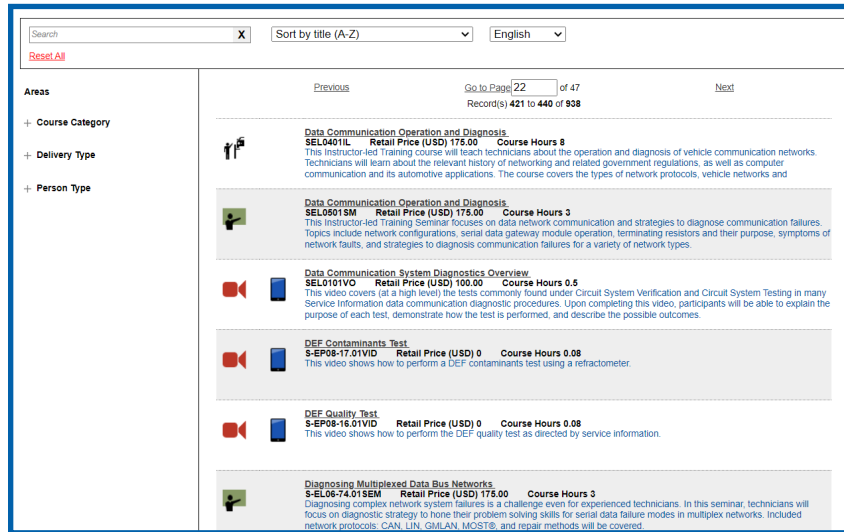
Search X
Sort by title (A-Z)
English
Reset All

Areas
+ Course Category
+ Delivery Type
+ Person Type

Previous
Go to Page 22 of 47
Record(s) 421 to 440 of 938
Next

Data Communication Operation and Diagnosis
SEL0401IL Retail Price (USD) 175.00 Course Hours 8
This Instructor-led Training course will teach technicians about the operation and diagnosis of vehicle communication networks. Technicians will learn about the relevant history of networking and related government regulations, as well as computer communication and its automotive applications. The course covers the types of network protocols, vehicle networks and

Data Communication Operation and Diagnosis
SEL0501SM Retail Price (USD) 175.00 Course Hours 3
This Instructor-led Training Seminar focuses on data network communication and strategies to diagnose communication failures. Topics include network configurations, serial data gateway module operation, terminating resistors and their purpose, symptoms of network faults, and strategies to diagnosis communication failures for a variety of network types.

Data Communication System Diagnostics Overview
SEL0101VO Retail Price (USD) 100.00 Course Hours 0.5
This video covers (at a high level) the tests commonly found under Circuit System Verification and Circuit System Testing in many Service Information data communication diagnostic procedures. Upon completing this video, participants will be able to explain the purpose of each test, demonstrate how the test is performed, and describe the possible outcomes.

DEF Contaminants Test
S-EP08-17.01VID Retail Price (USD) 0 Course Hours 0.08
This video shows how to perform a DEF contaminants test using a refractometer.

DEF Quality Test
S-EP08-16.01VID Retail Price (USD) 0 Course Hours 0.08
This video shows how to perform the DEF quality test as directed by service information.

Diagnosing Multiplexed Data Bus Networks
S-EL06-74.01SEM Retail Price (USD) 175.00 Course Hours 3
Diagnosing complex network system failures is a challenge even for experienced technicians. In this seminar, technicians will focus on diagnostic strategy to hone their problem solving skills for serial data failure modes in multiplex networks. Included network protocols: CAN, LIN, GMLAN, MOST®, and repair methods will be covered.